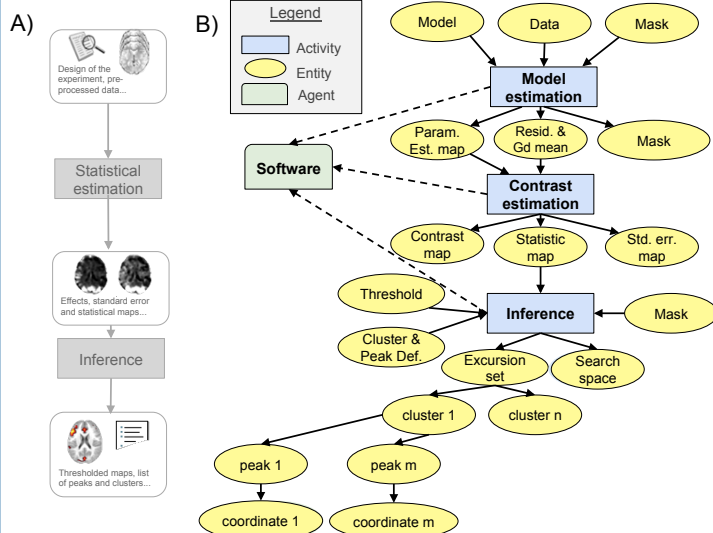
A)

Design of the experiment, pre-processed data...

Statistical estimation

Effects, standard error and statistical maps...

Inference

Thresholded maps, list of peaks and clusters...

B)

Legend
Activity
Entity
Agent

Model
Data
Mask
Model estimation
Software
Param. Est. map
Resid. & Gd mean
Mask
Contrast estimation
Contrast map
Statistic map
Std. err. map
Threshold
Inference
Mask
Cluster & Peak Def.
Excursion set
Search space
cluster 1
cluster n
peak 1
peak m
coordinate 1
coordinate m